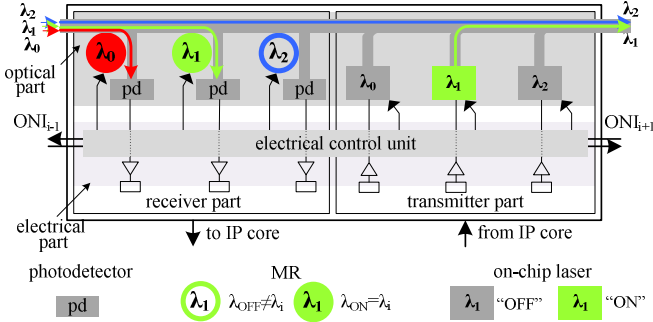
$\lambda_2$
$\lambda_1$
$\lambda_0$

$\lambda_2$
$\lambda_1$

$\lambda_0$ $\lambda_1$ $\lambda_2$

optical part

pd pd pd

$\lambda_0$ $\lambda_1$ $\lambda_2$

$ONI_{i-1}$

electrical control unit

$ONI_{i+1}$

receiver part

transmitter part

electrical part

to IP core

from IP core

photodetector

pd

MR

$\lambda_1$ $\lambda_{OFF}\neq\lambda_i$ $\lambda_1$ $\lambda_{ON}=\lambda_i$

on-chip laser

$\lambda_1$ "OFF" $\lambda_1$ "ON"